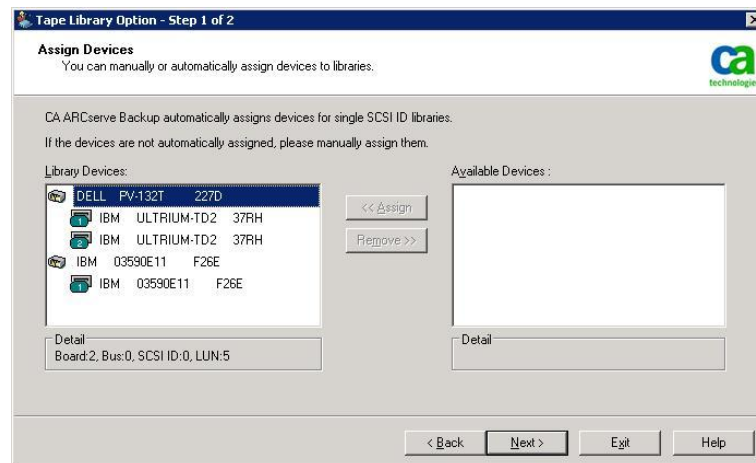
Tape Library Option - Step 1 of 2

Assign Devices
You can manually or automatically assign devices to libraries.

ca technologie

CA ARCserve Backup automatically assigns devices for single SCSI ID libraries.

If the devices are not automatically assigned, please manually assign them.

Library Devices:

DELL PV-132T 227D
1 IBM ULTRIUM-TD2 37RH
2 IBM ULTRIUM-TD2 37RH
IBM 03590E11 F26E
1 IBM 03590E11 F26E

<< Assign

Remove >>

Available Devices :

Detail
Board:2, Bus:0, SCSI ID:0, LUN:5

Detail

< Back
Next >
Exit
Help